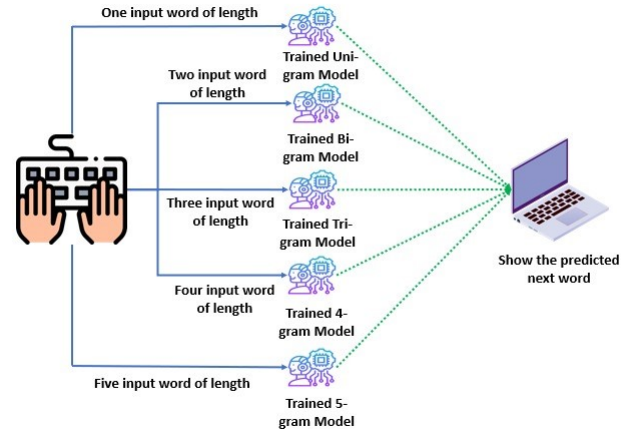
One input word of length

Trained Uni-gram Model

Two input word of length

Trained Bi-gram Model

Three input word of length

Trained Tri-gram Model

Four input word of length

Trained 4-gram Model

Five input word of length

Trained 5-gram Model

Show the predicted next word